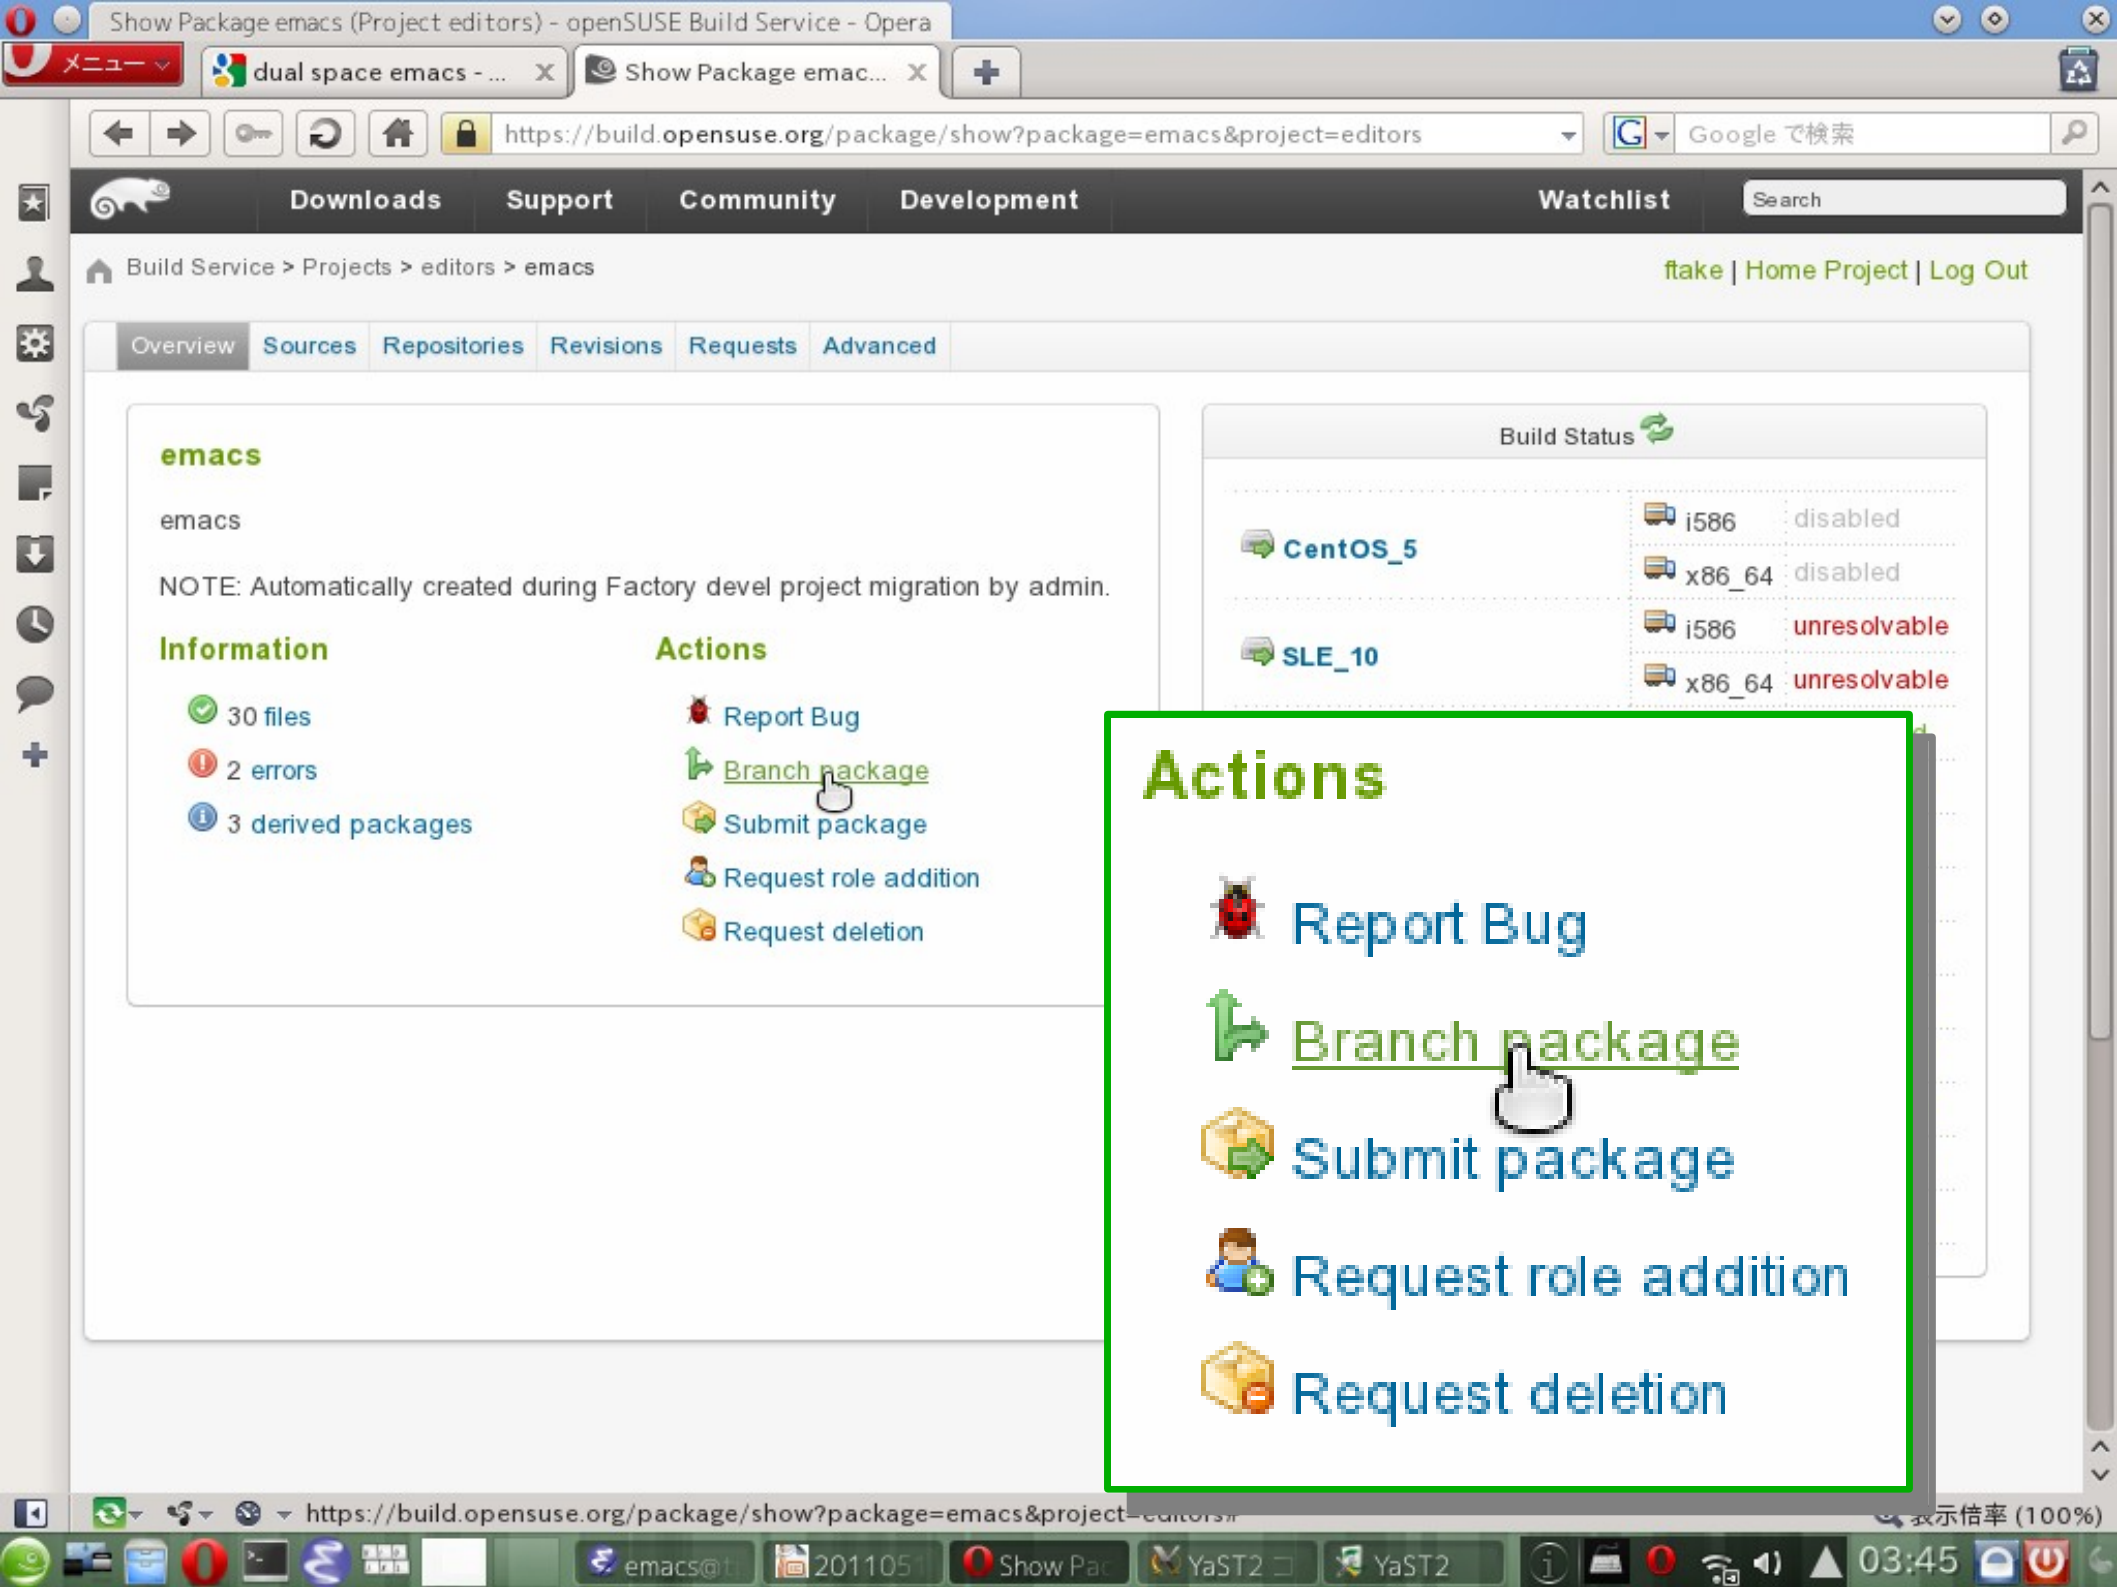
Show Package emacs (Project editors) - openSUSE Build Service - Opera

メニュー

dual space emacs - ...

Show Package emac...

https://build.opensuse.org/package/show?package=emacs&project=editors

Google で検索

Downloads Support Community Development Watchlist Search

Build Service > Projects > editors > emacs

ftake | Home Project | Log Out

Overview Sources Repositories Revisions Requests Advanced

emacs

emacs

NOTE: Automatically created during Factory devel project migration by admin.

Information

30 files

2 errors

3 derived packages

Actions

Report Bug

Branch package

Submit package

Request role addition

Request deletion

Build Status

| | | |
|---|---|---|
| CentOS_5 | i586 | disabled |
| | x86_64 | disabled |
| SLE_10 | i586 | unresolvable |
| | x86_64 | unresolvable |

Actions

Report Bug

Branch package

Submit package

Request role addition

Request deletion

https://build.opensuse.org/package/show?package=emacs&project=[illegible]

表示倍率 (100%)

emacs@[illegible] 201105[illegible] Show Pa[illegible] YaST2 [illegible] YaST2 03:45